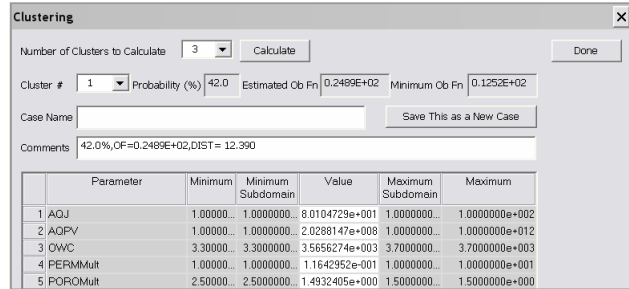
Clustering

Number of Clusters to Calculate 3 Calculate

Done

Cluster # 1 Probability (%) 42.0 Estimated Ob Fn 0.2489E+02 Minimum Ob Fn 0.1252E+02

Case Name

Save This as a New Case

Comments 42.0%,OF=0.2489E+02,DIST= 12.390

| | Parameter | Minimum | Minimum Subdomain | Value | Maximum Subdomain | Maximum |
|---|---|---|---|---|---|---|
| 1 | AQJ | 1.00000... | 1.0000000... | 8.0104729e+001 | 1.0000000... | 1.0000000e+002 |
| 2 | AQPV | 1.00000... | 1.0000000... | 2.0288147e+008 | 1.0000000... | 1.0000000e+012 |
| 3 | OWC | 3.30000... | 3.3000000... | 3.5656274e+003 | 3.7000000... | 3.7000000e+003 |
| 4 | PERMMult | 1.00000... | 1.0000000... | 1.1642952e-001 | 1.0000000... | 1.0000000e+001 |
| 5 | POROMult | 2.50000... | 2.5000000... | 1.4932405e+000 | 1.5000000... | 1.5000000e+000 |